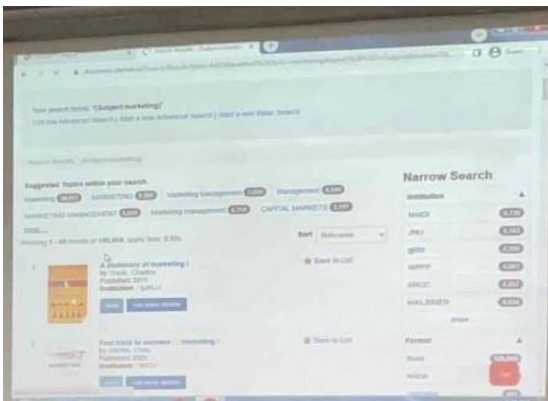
Your search terms: "(Subject:marketing)"

Suggested Topics within your search.

Marketing MARKETING Marketing management Management MARKETING MANAGEMENT Marketing management CAPITAL MARKETS

Showing 1 - 40 results of 189,464

Sort Relevance

A dictionary of marketing /
by Doyle, Charles.
Published 2011
Institution: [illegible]

Save to List

First track to success :: marketing /
Published 2006
Institution: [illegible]

Save to List

Narrow Search

Institution

NMDI
JNU
IIIM
NPRF
SRCC
NIKLSINER

more

Format

Book
Article